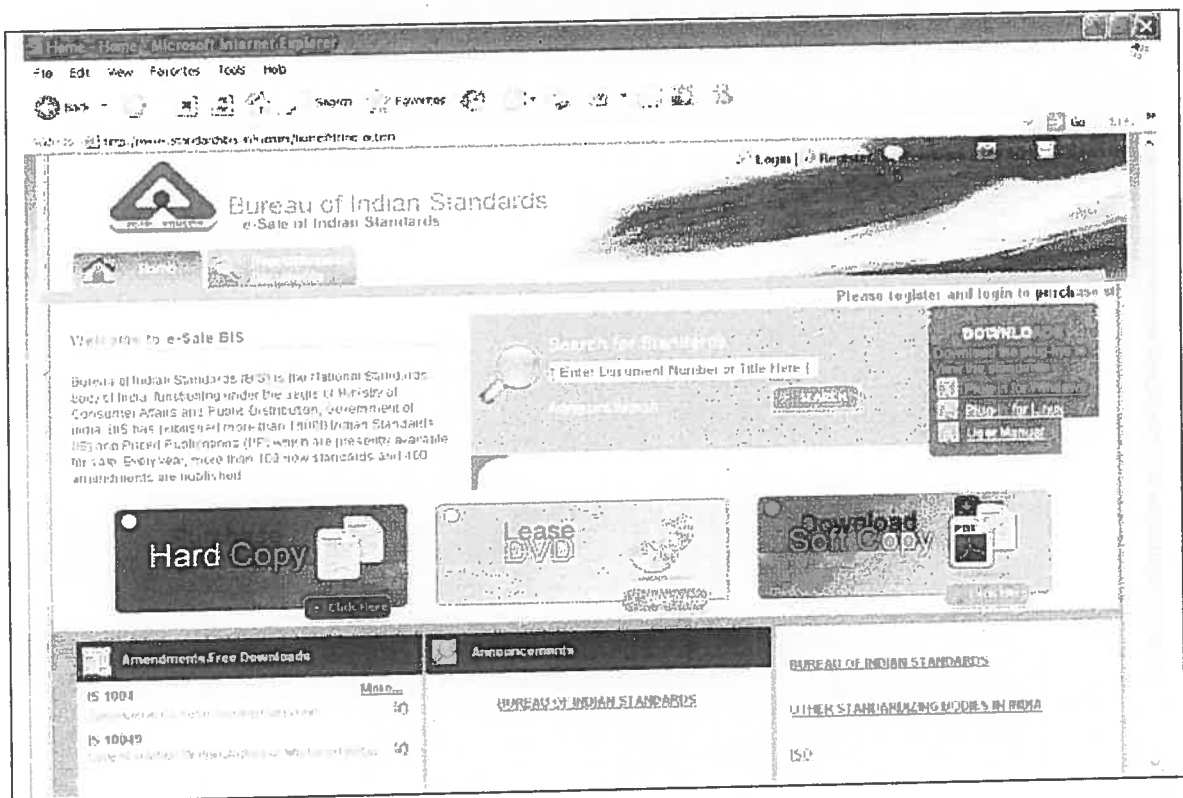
Home - Home - Microsoft Internet Explorer

File Edit View Favorites Tools Help

Back Search Favorites

Address http://www.standardsbis.in/.../home/Home.aspx

Go

Login | Register

Bureau of Indian Standards
e-Sale of Indian Standards

Home

Please register and login to purchase st

Welcome to e-Sale BIS

Bureau of Indian Standards (BIS) is the National Standards body of India, functioning under the aegis of Ministry of Consumer Affairs and Public Distribution, Government of India. BIS has published more than 18000 Indian Standards (IS) and Priced Publications (PP), which are presently available for sale. Every year, more than 100 new standards and 400 amendments are published.

Search for Standards

Enter Document Number or Title Here

Advance Search

SEARCH

DOWNLOAD

Plugin for Windows

Plugin for Linux

User Manual

Hard Copy

Click Here

Lease DVD

Download Soft Copy

Amendments Free Downloads

More...

IS 1004

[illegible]

IS 10049

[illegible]

Announcements

BUREAU OF INDIAN STANDARDS

BUREAU OF INDIAN STANDARDS

OTHER STANDARDIZING BODIES IN INDIA

ISO